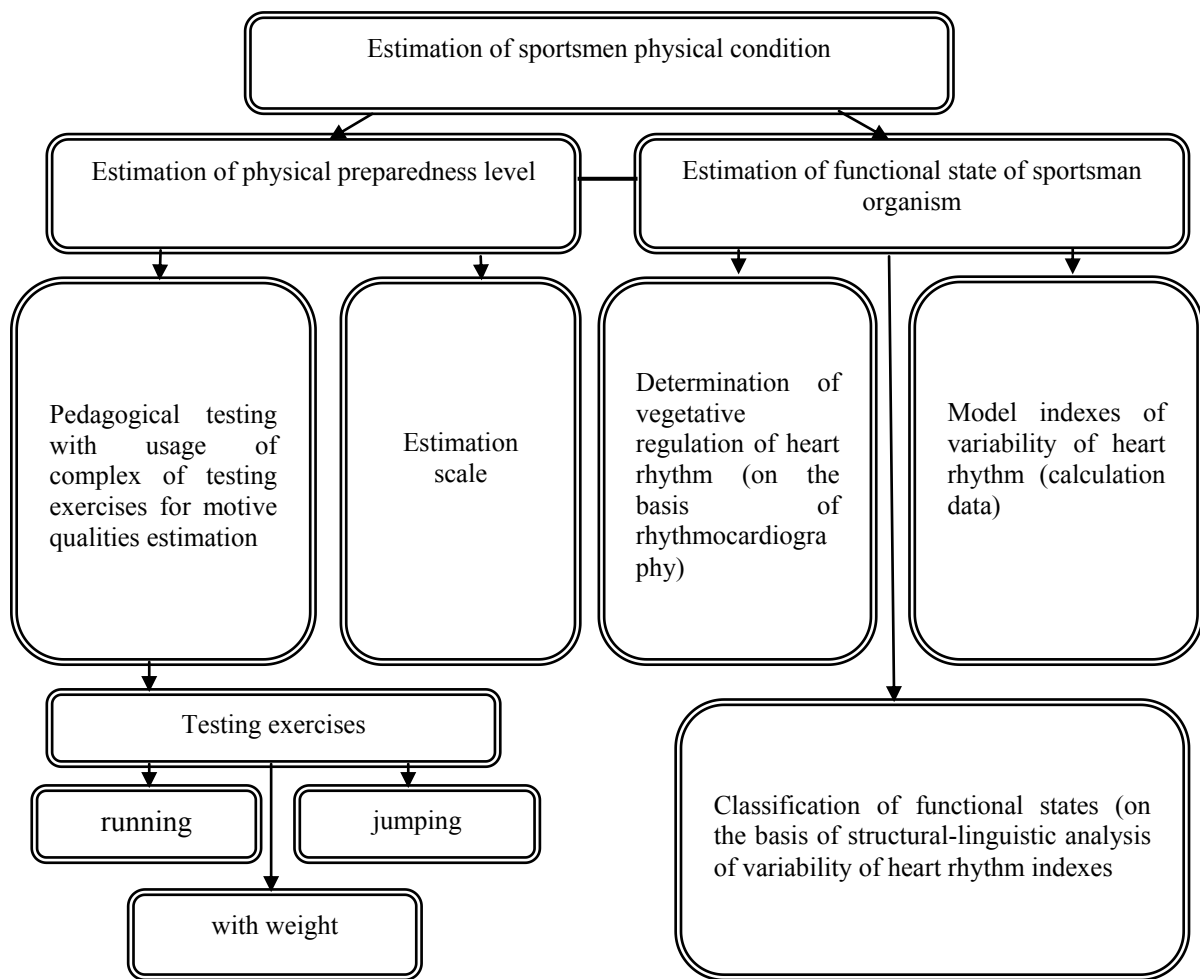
Estimation of sportsmen physical condition

Estimation of physical preparedness level

Estimation of functional state of sportsman organism

Pedagogical testing with usage of complex of testing exercises for motive qualities estimation

Estimation scale

Determination of vegetative regulation of heart rhythm (on the basis of rhythmocardiography)

Model indexes of variability of heart rhythm (calculation data)

Testing exercises

running

jumping

with weight

Classification of functional states (on the basis of structural-linguistic analysis of variability of heart rhythm indexes